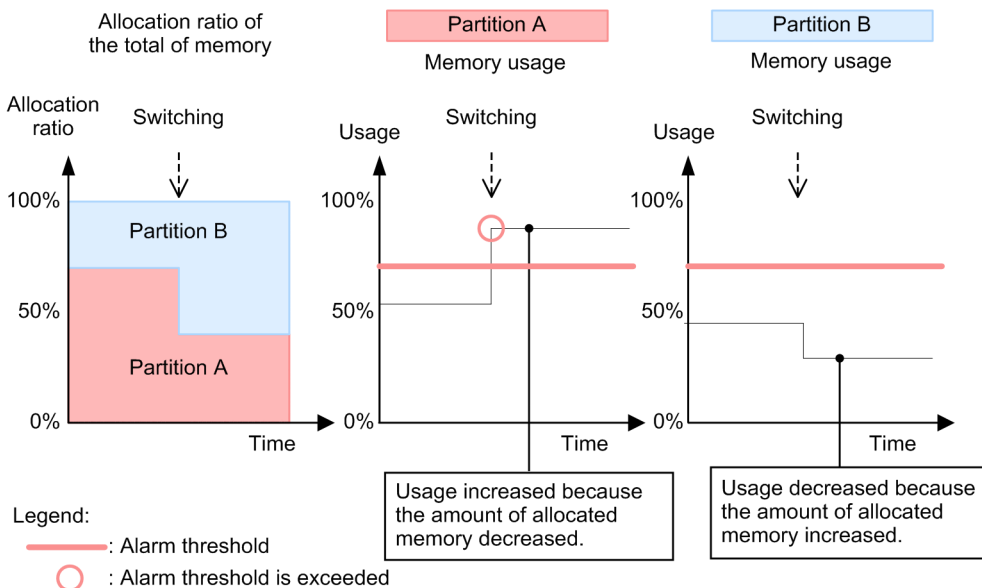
Allocation ratio of the total of memory

Partition A

Memory usage

Partition B

Memory usage

Allocation ratio

Switching

100%

Partition B

50%

Partition A

0%

Time

Usage

Switching

100%

50%

0%

Time

Usage

Switching

100%

50%

0%

Time

Usage increased because the amount of allocated memory decreased.

Usage decreased because the amount of allocated memory increased.

Legend:

: Alarm threshold

: Alarm threshold is exceeded